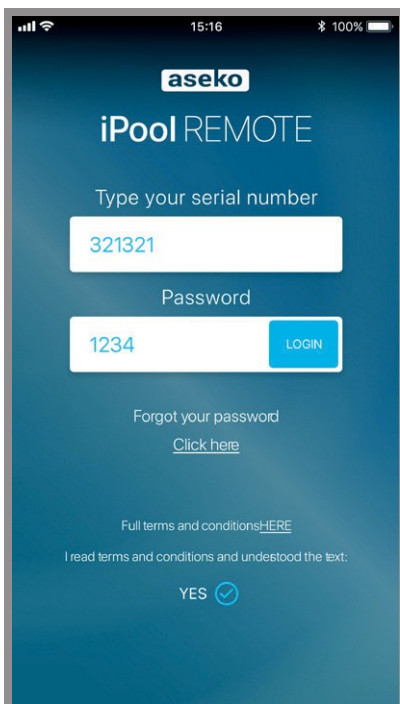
15:16
100%

aseko

iPool REMOTE

Type your serial number

321321

Password

1234

LOGIN

Forgot your password

Click here

Full terms and conditionsHERE

I read terms and conditions and undestood the text:

YES